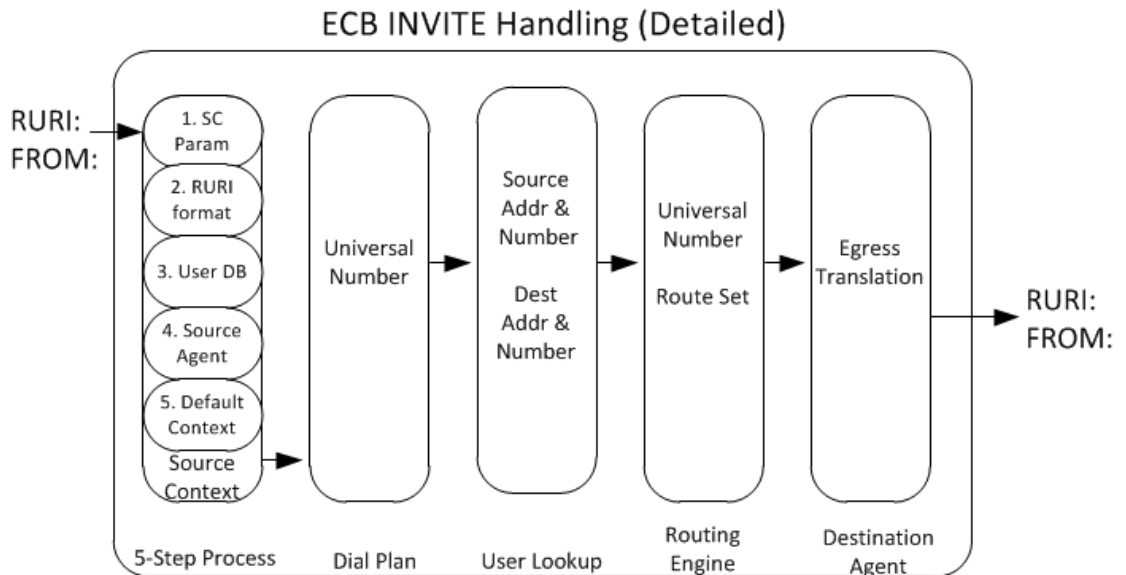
ECB INVITE Handling (Detailed)

RURI:
FROM:

1. SC Param

2. RURI format

3. User DB

4. Source Agent

5. Default Context

Source Context

Universal Number

Source Addr & Number

Dest Addr & Number

Universal Number

Route Set

Egress Translation

RURI:
FROM:

5-Step Process

Dial Plan

User Lookup

Routing Engine

Destination Agent